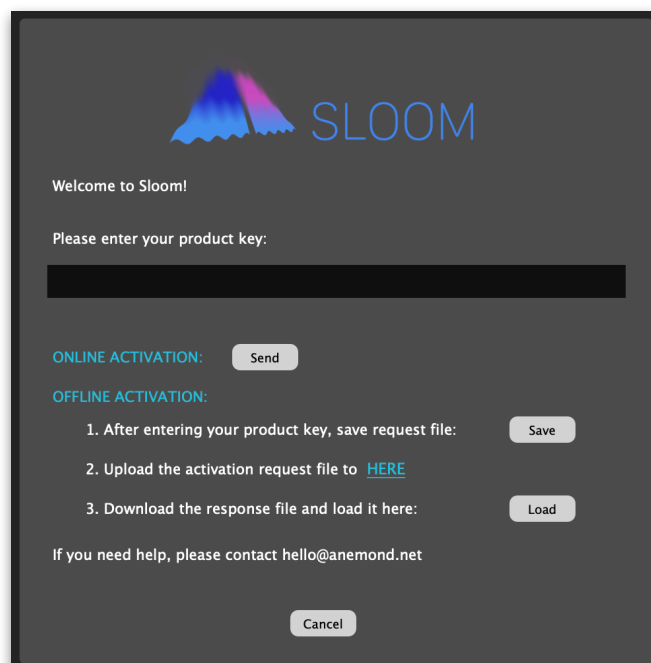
SLOOM

Welcome to Sloom!

Please enter your product key:

ONLINE ACTIVATION: Send

OFFLINE ACTIVATION:

1. After entering your product key, save request file: Save

2. Upload the activation request file to HERE

3. Download the response file and load it here: Load

If you need help, please contact hello@anemond.net

Cancel